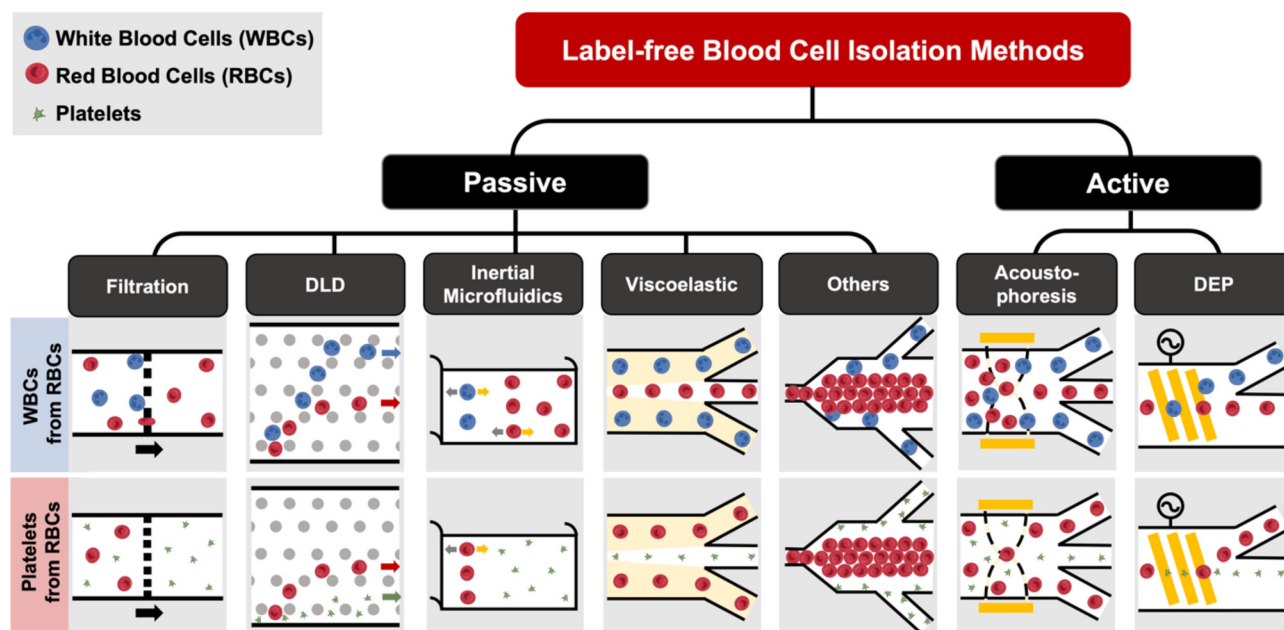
White Blood Cells (WBCs)
Red Blood Cells (RBCs)
Platelets

Label-free Blood Cell Isolation Methods

Passive

Active

Filtration

DLD

Inertial Microfluidics

Viscoelastic

Others

Acousto-phoresis

DEP

WBCs from RBCs

Platelets from RBCs